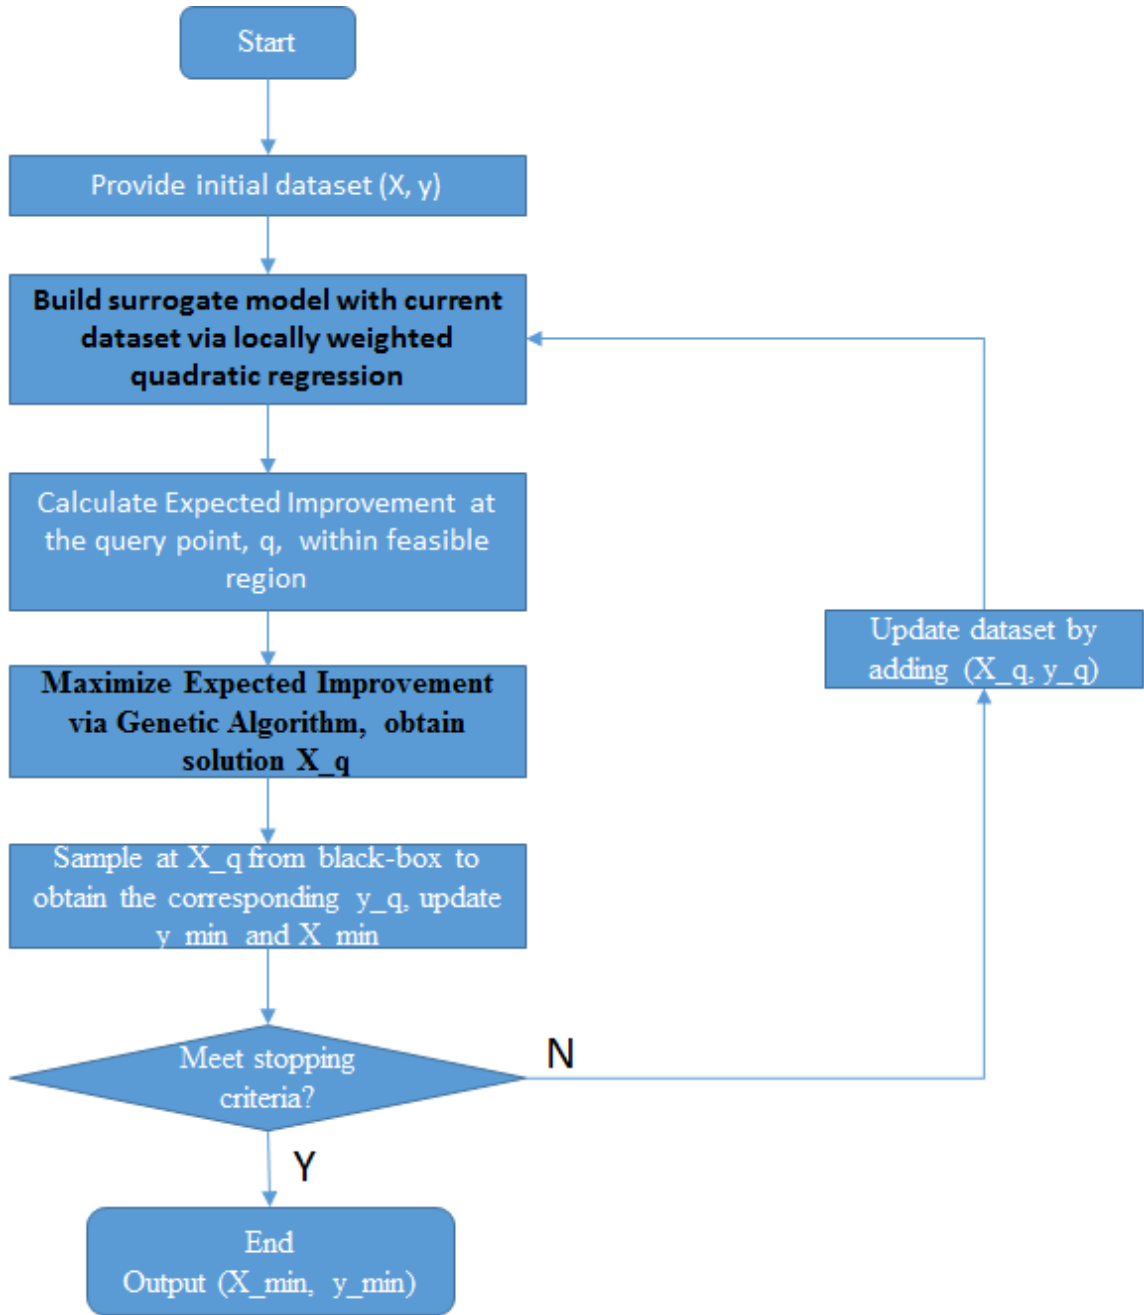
Start

Provide initial dataset (X, y)

Build surrogate model with current dataset via locally weighted quadratic regression

Calculate Expected Improvement at the query point, q, within feasible region

Maximize Expected Improvement via Genetic Algorithm, obtain solution X_q

Sample at X_q from black-box to obtain the corresponding y_q, update y_min and X_min

Meet stopping criteria?

N

Update dataset by adding (X_q, y_q)

Y

End
Output (X_min, y_min)